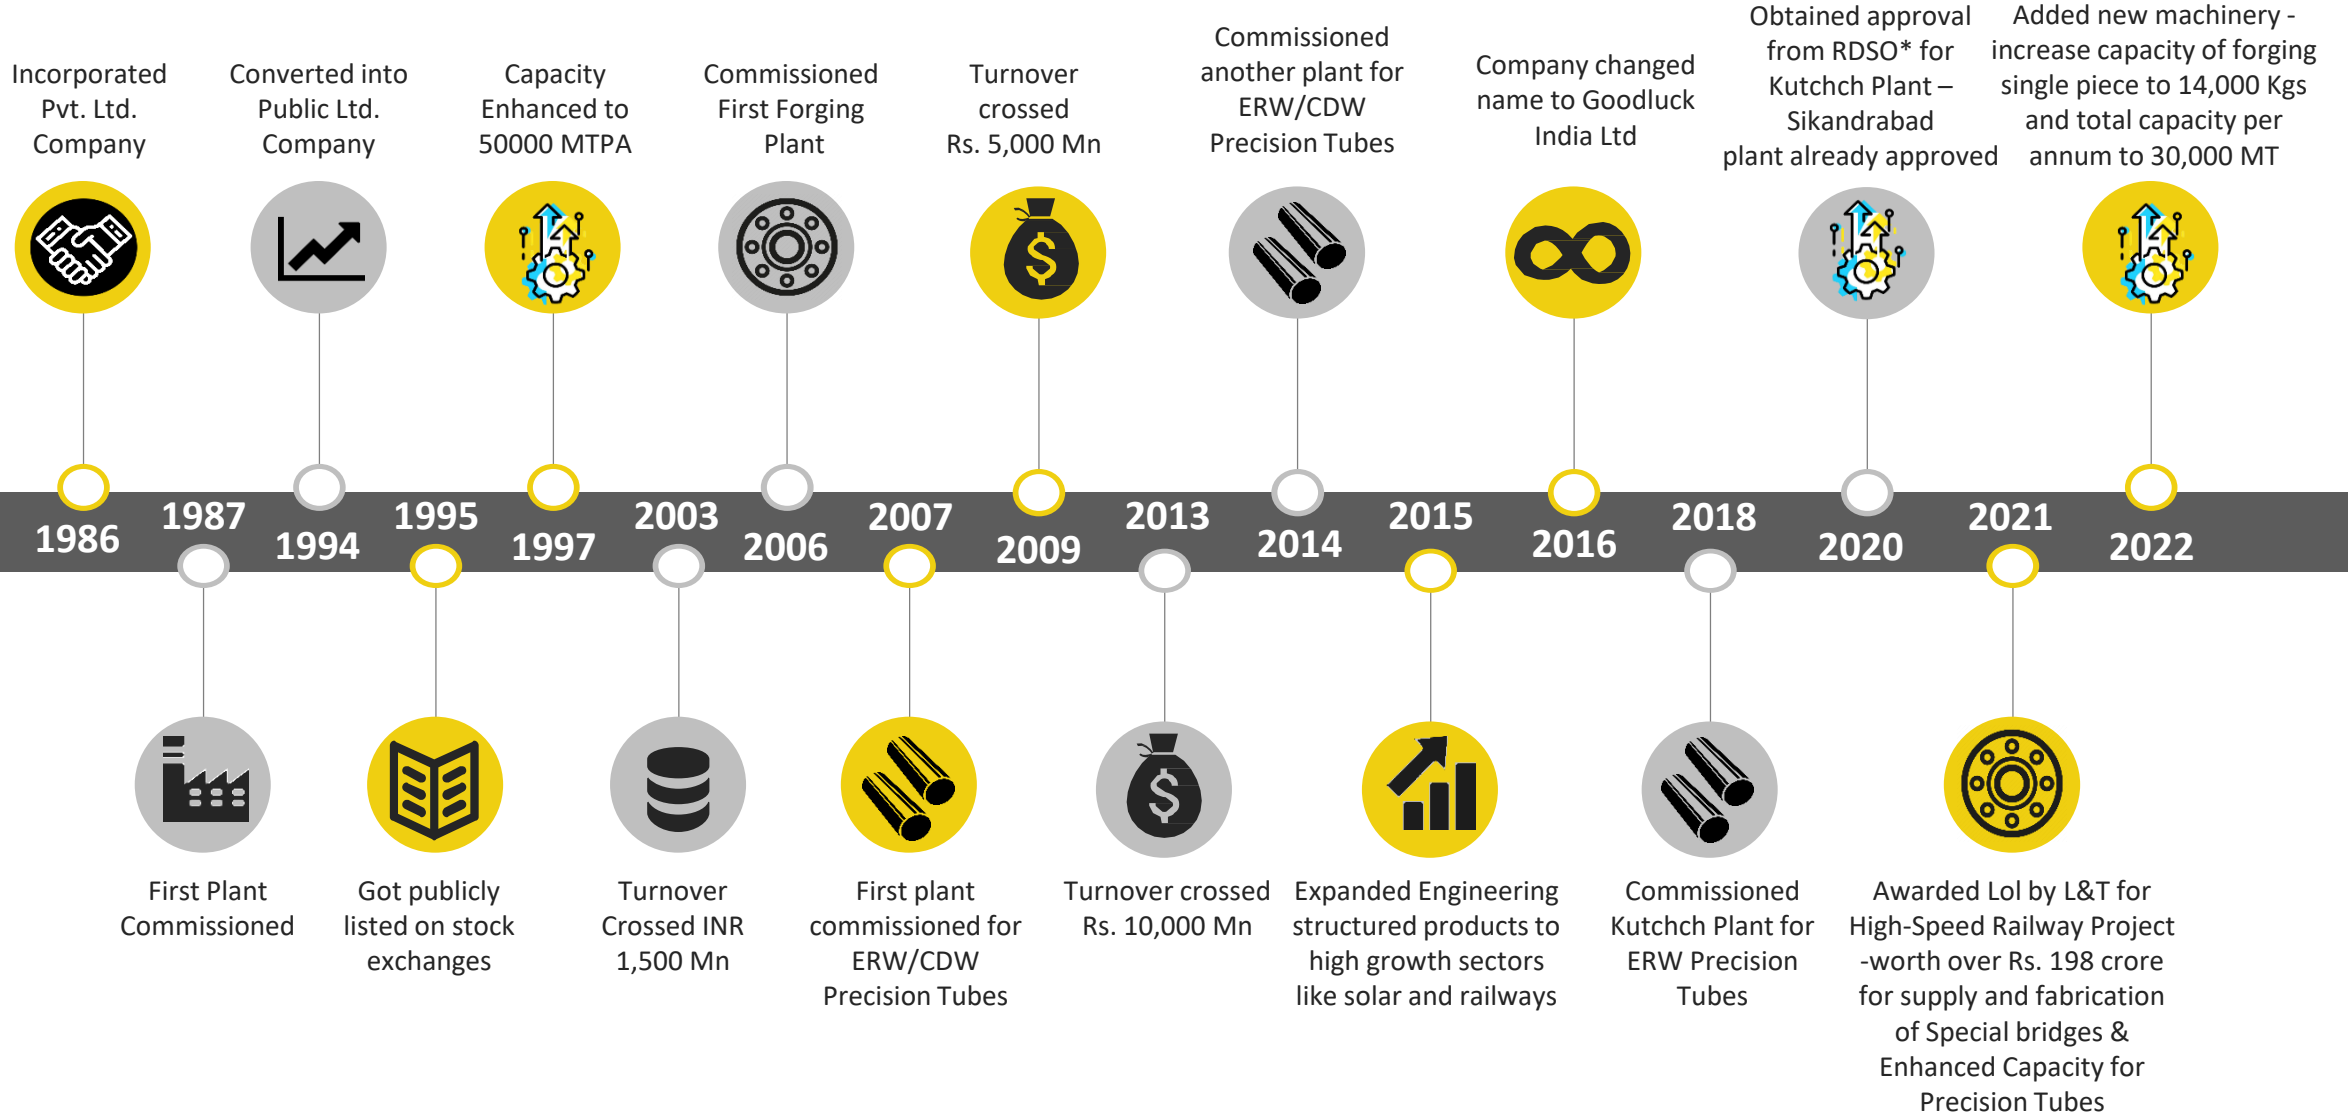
Incorporated Pvt. Ltd. Company

Converted into Public Ltd. Company

Capacity Enhanced to 50000 MTPA

Commissioned First Forging Plant

Turnover crossed Rs. 5,000 Mn

Commissioned another plant for ERW/CDW Precision Tubes

Company changed name to Goodluck India Ltd

Obtained approval from RDSO* for Kutchch Plant – Sikandrabad plant already approved

Added new machinery - increase capacity of forging single piece to 14,000 Kgs and total capacity per annum to 30,000 MT

1986 1987 1994 1995 1997 2003 2006 2007 2009 2013 2014 2015 2016 2018 2020 2021 2022

First Plant Commissioned

Got publicly listed on stock exchanges

Turnover Crossed INR 1,500 Mn

First plant commissioned for ERW/CDW Precision Tubes

Turnover crossed Rs. 10,000 Mn

Expanded Engineering structured products to high growth sectors like solar and railways

Commissioned Kutchch Plant for ERW Precision Tubes

Awarded LoI by L&T for High-Speed Railway Project -worth over Rs. 198 crore for supply and fabrication of Special bridges & Enhanced Capacity for Precision Tubes